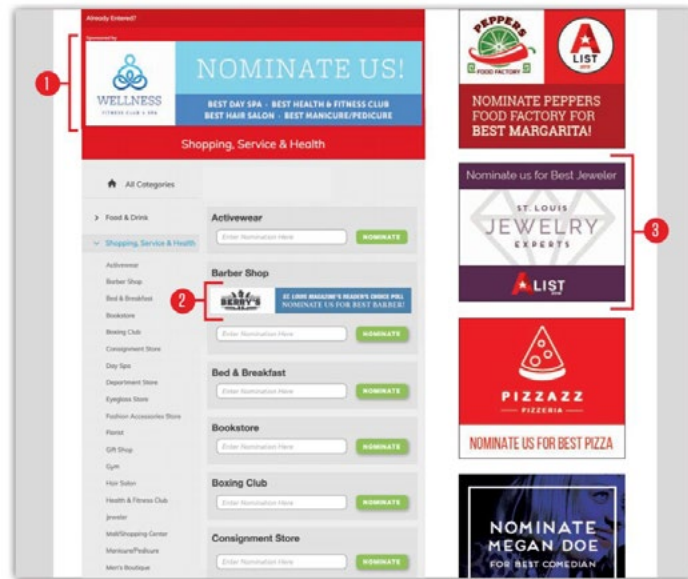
Already Entered?

Sponsored by

1

WELLNESS
FITNESS CLUB & SPA

NOMINATE US!

BEST DAY SPA • BEST HEALTH & FITNESS CLUB
BEST HAIR SALON • BEST MANICURE/PEDICURE

Shopping, Service & Health

All Categories

> Food & Drink

Shopping, Service & Health

Activewear
Barber Shop
Bed & Breakfast
Bookstore
Boxing Club
Consignment Store
Day Spa
Department Store
Eyeglass Store
Fashion Accessories Store
Florist
Gift Shop
Gym
Hair Salon
Health & Fitness Club
Jeweler
Mall/Shopping Center
Manicure/Pedicure
Men's Boutique

Activewear
Enter Nomination Here
NOMINATE

Barber Shop

2

BERRY'S
ST. LOUIS MAGAZINE'S READER'S CHOICE POLL
NOMINATE US FOR BEST BARBER!

Enter Nomination Here
NOMINATE

Bed & Breakfast
Enter Nomination Here
NOMINATE

Bookstore
Enter Nomination Here
NOMINATE

Boxing Club
Enter Nomination Here
NOMINATE

Consignment Store
Enter Nomination Here
NOMINATE

PEPPERS
FOOD FACTORY

A LIST

NOMINATE PEPPERS FOOD FACTORY FOR BEST MARGARITA!

Nominate us for Best Jeweler

ST. LOUIS
JEWELRY
EXPERTS

A LIST

3

PIZZAZZ
PIZZERIA

NOMINATE US FOR BEST PIZZA

NOMINATE
MEGAN DOE
FOR BEST COMEDIAN